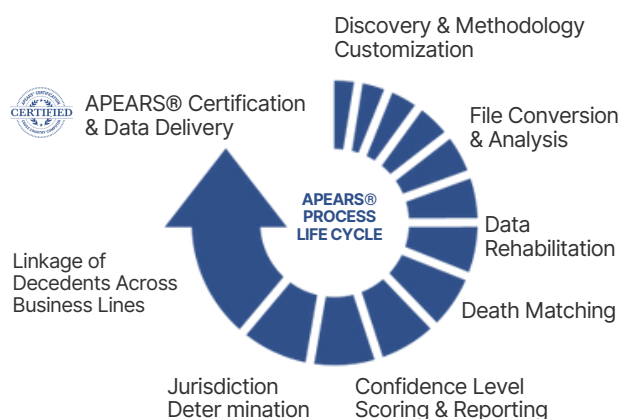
Discovery & Methodology Customization

File Conversion & Analysis

Data Rehabilitation

Death Matching

Confidence Level Scoring & Reporting

Jurisdiction Deter mination

Linkage of Decedents Across Business Lines

CERTIFIED

APEARS® Certification & Data Delivery

APEARS® PROCESS LIFE CYCLE